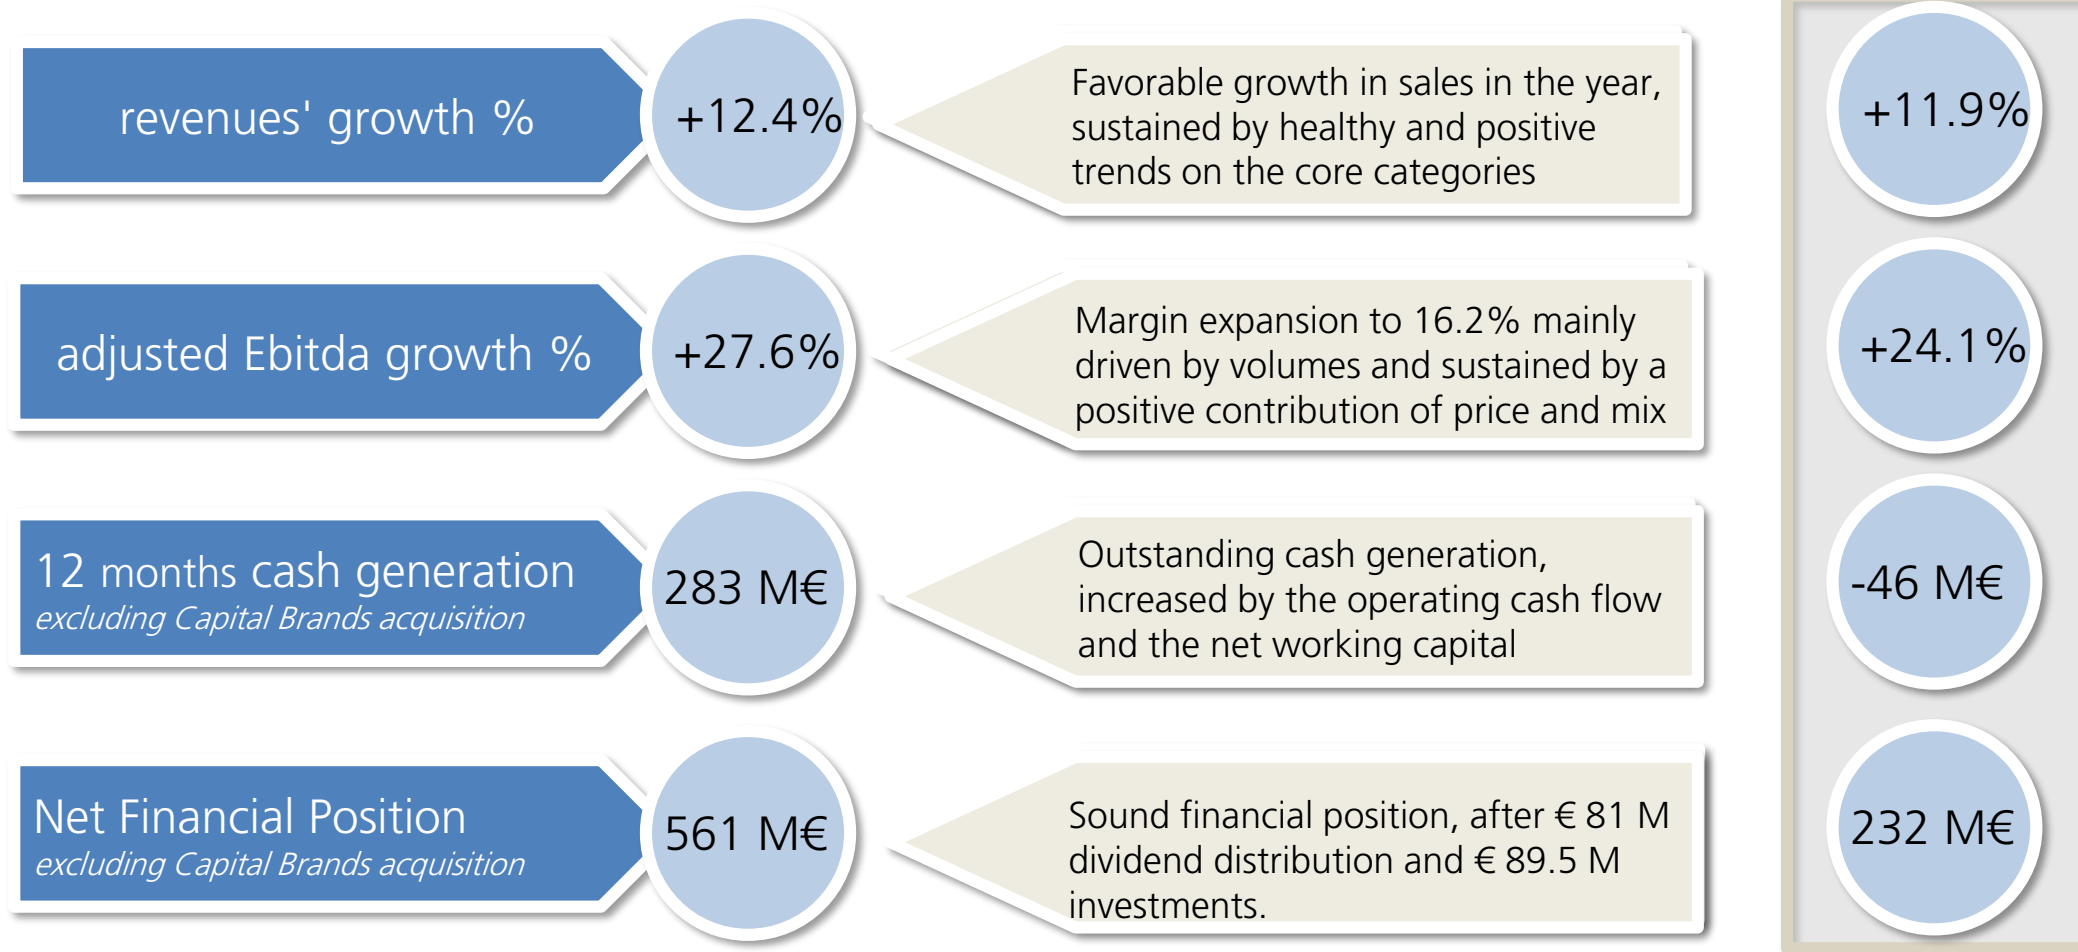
revenues' growth %

+12.4%

Favorable growth in sales in the year, sustained by healthy and positive trends on the core categories

+11.9%

adjusted Ebitda growth %

+27.6%

Margin expansion to 16.2% mainly driven by volumes and sustained by a positive contribution of price and mix

+24.1%

12 months cash generation
excluding Capital Brands acquisition

283 M€

Outstanding cash generation, increased by the operating cash flow and the net working capital

-46 M€

Net Financial Position
excluding Capital Brands acquisition

561 M€

Sound financial position, after € 81 M dividend distribution and € 89.5 M investments.

232 M€